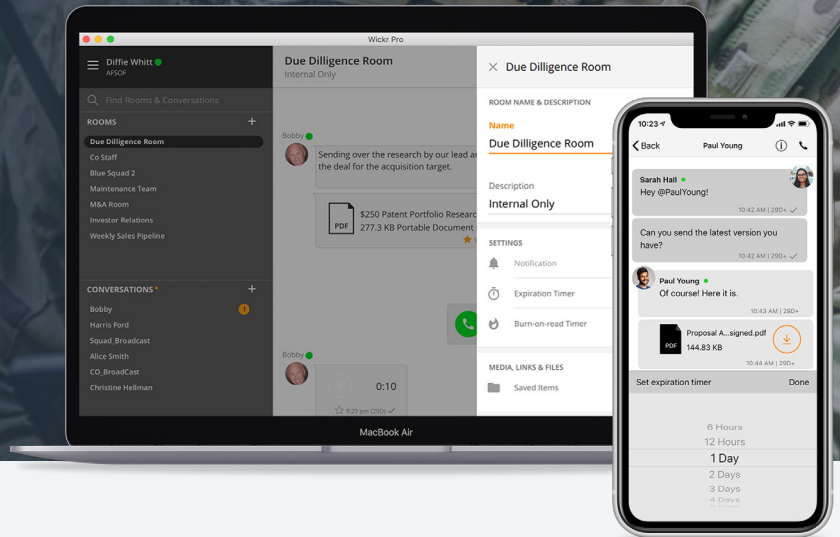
Wickr Pro

Diffie Whitt
AFSOF

Find Rooms & Conversations

ROOMS

Due Dilligence Room
Co Staff
Blue Squad 2
Maintenance Team
M&A Room
Investor Relations
Weekly Sales Pipeline

CONVERSATIONS

Bobby 1
Harris Ford
Squad_Broadcast
Alice Smith
CO_BroadCast
Christine Hellman

Due Dilligence Room
Internal Only

Bobby
Sending over the research by our lead an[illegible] the deal for the acquisition target.

PDF
$250 Patent Portfolio Researc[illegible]
277.3 KB Portable Document

Bobby
0:10
9:29 pm (29D)

Due Dilligence Room

ROOM NAME & DESCRIPTION
Name
Due Dilligence Room
Description
Internal Only

SETTINGS
Notification
Expiration Timer
Burn-on-read Timer

MEDIA, LINKS & FILES
Saved Items

MacBook Air

10:23
Back
Paul Young

Sarah Hall
Hey @PaulYoung!
10:42 AM | 29D+

Can you send the latest version you have?
10:42 AM | 29D+

Paul Young
Of course! Here it is.
10:43 AM | 29D+

PDF
Proposal A...signed.pdf
144.83 KB
10:44 AM | 29D+

Set expiration timer
Done

6 Hours
12 Hours
1 Day
2 Days
3 Days
4 Days